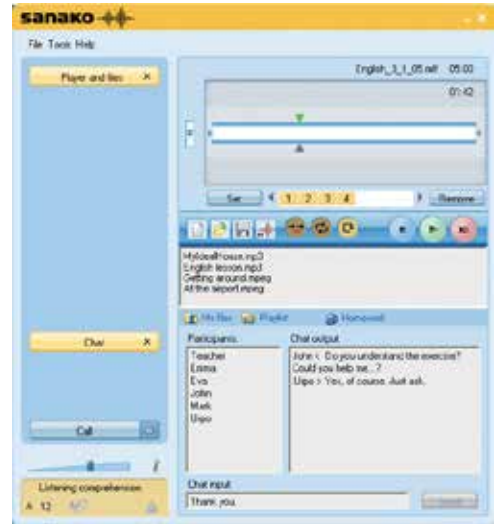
sanako

File Tools Help

Player and files ×

English_3_1_05.wav 05:00

01:42

Set 1 2 3 4 Remove

MyIdealHouse.mp3
English lesson.mp3
Getting around.mpeg
At the airport.mpeg

My files Playlist Homework

Chat ×

Participants

Teacher
Emma
Eva
John
Mark
Uopo

Chat output

John < Do you understand the exercise? Could you help me...?
Uopo > Yes, of course. Just ask.

Call

Listening comprehension

A 12

Chat input

Thank you.

Send